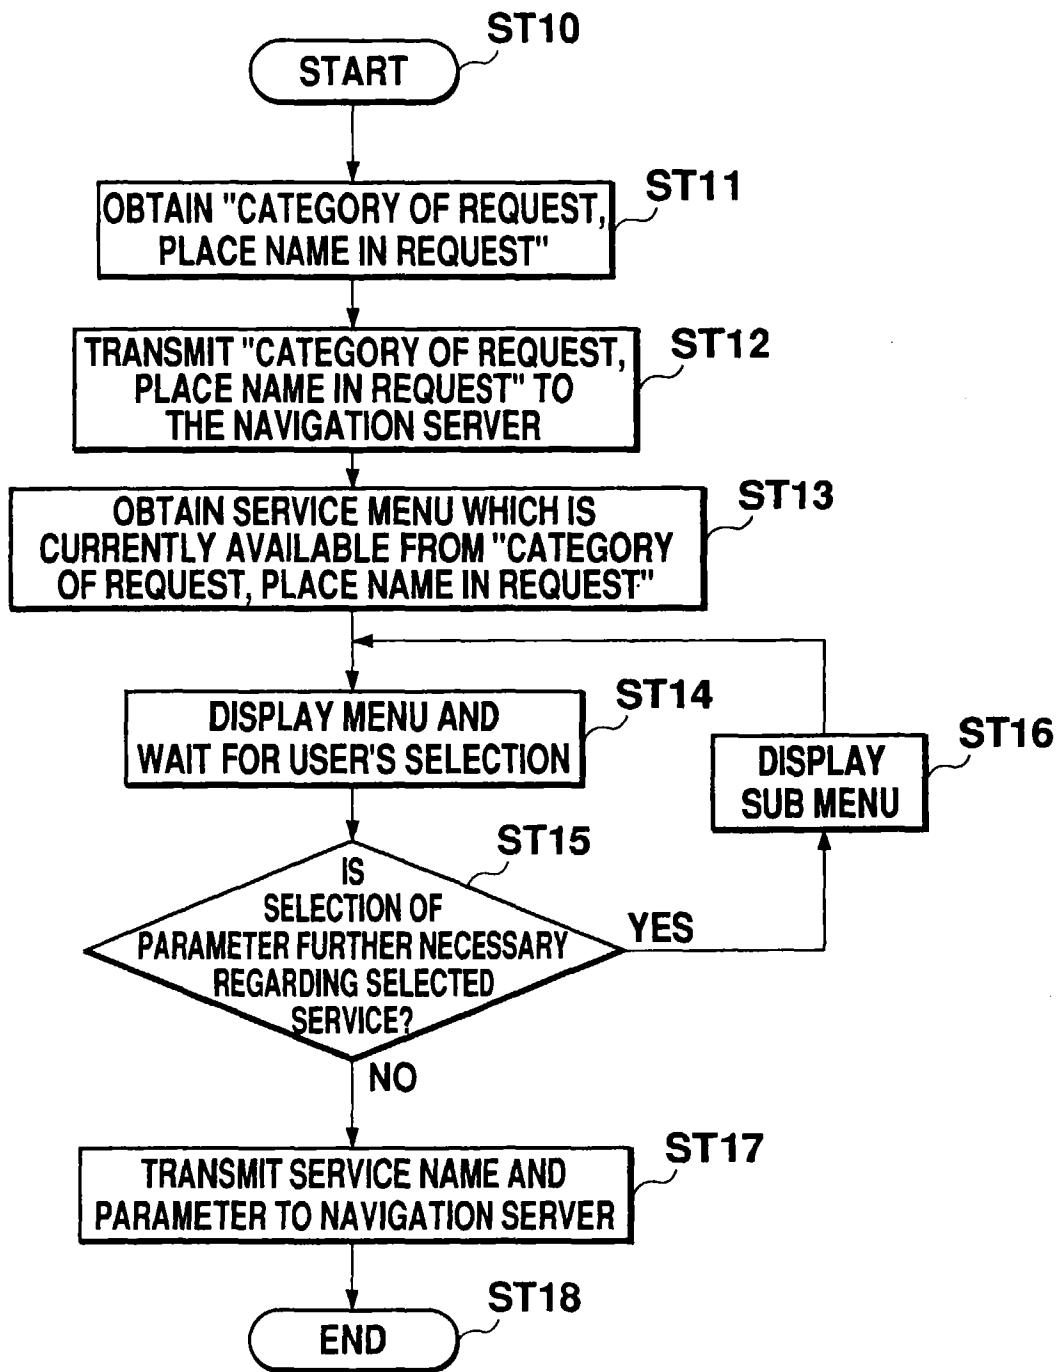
ST10
START

OBTAIN "CATEGORY OF REQUEST, PLACE NAME IN REQUEST"
ST11

TRANSMIT "CATEGORY OF REQUEST, PLACE NAME IN REQUEST" TO THE NAVIGATION SERVER
ST12

OBTAIN SERVICE MENU WHICH IS CURRENTLY AVAILABLE FROM "CATEGORY OF REQUEST, PLACE NAME IN REQUEST"
ST13

DISPLAY MENU AND WAIT FOR USER'S SELECTION
ST14

DISPLAY SUB MENU
ST16

IS SELECTION OF PARAMETER FURTHER NECESSARY REGARDING SELECTED SERVICE?
ST15

YES

NO

TRANSMIT SERVICE NAME AND PARAMETER TO NAVIGATION SERVER
ST17

ST18
END